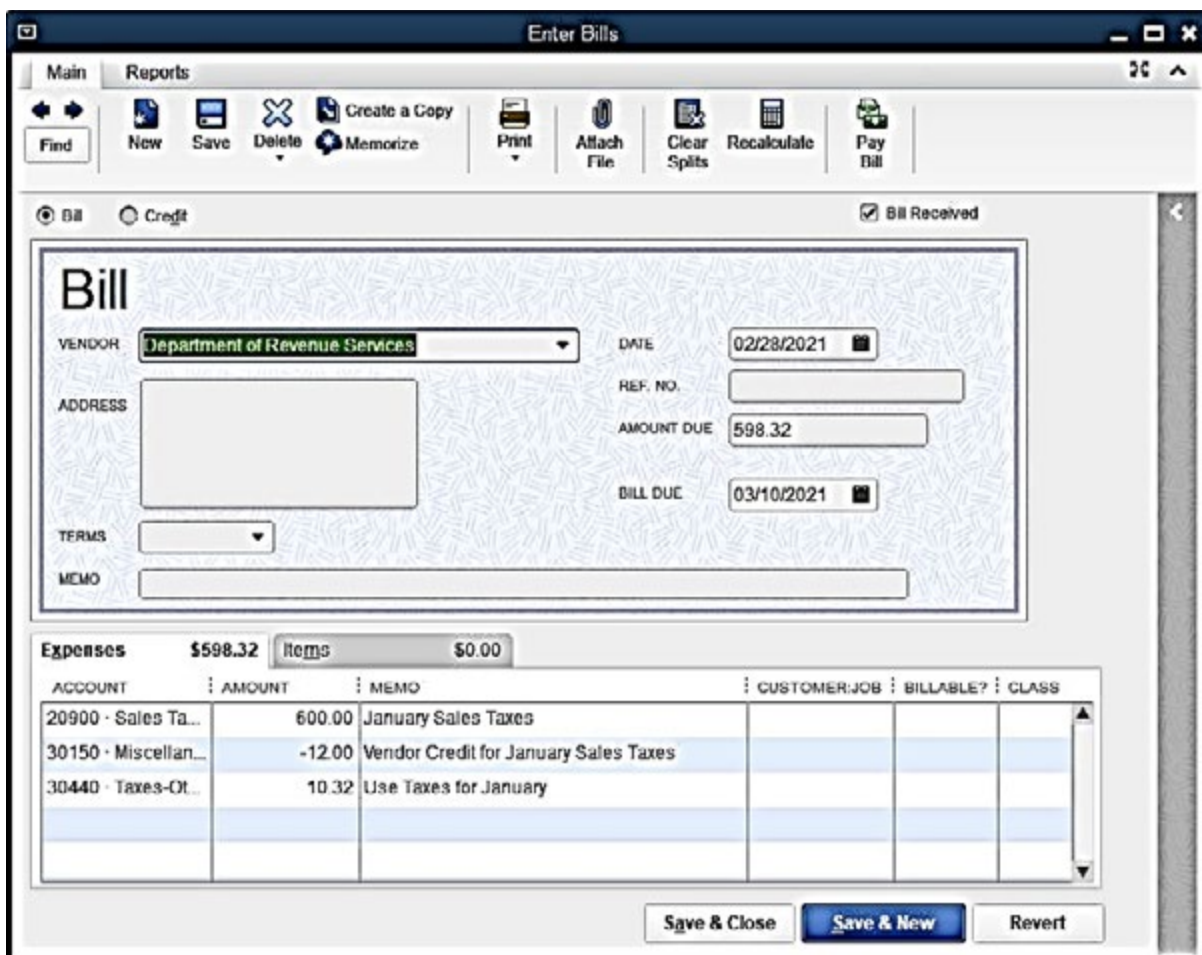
Enter Bills

Main Reports

Find New Save Delete Create a Copy Memorize Print Attach File Clear Splits Recalculate Pay Bill

Bill Credit

Bill Received

Bill

VENDOR Department of Revenue Services

DATE 02/28/2021

ADDRESS

REF. NO.

AMOUNT DUE 598.32

BILL DUE 03/10/2021

TERMS

MEMO

Expenses $598.32 Items $0.00

| ACCOUNT | AMOUNT | MEMO | CUSTOMER:JOB | BILLABLE? | CLASS |
|---|---|---|---|---|---|
| 20900 · Sales Ta... | 600.00 | January Sales Taxes | | | |
| 30150 · Miscellan... | -12.00 | Vendor Credit for January Sales Taxes | | | |
| 30440 · Taxes-Ot... | 10.32 | Use Taxes for January | | | |
| | | | | | |
| | | | | | |

Save & Close Save & New Revert